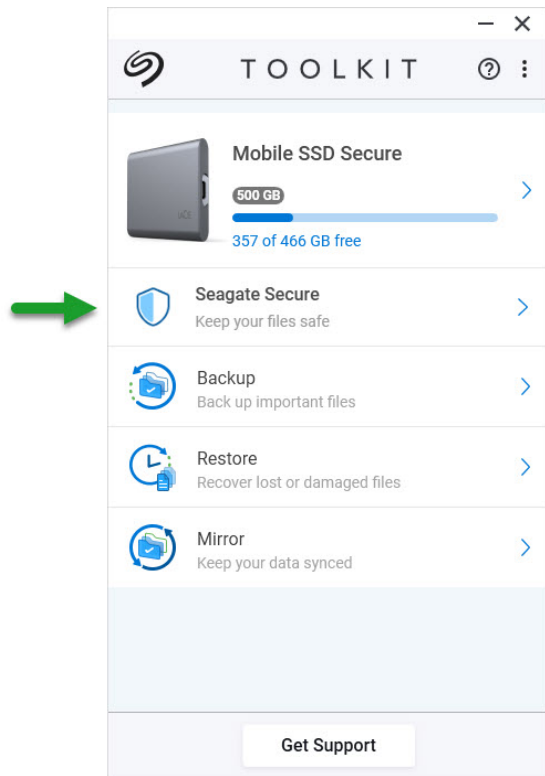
TOOLKIT

Mobile SSD Secure
500 GB
357 of 466 GB free

Seagate Secure
Keep your files safe

Backup
Back up important files

Restore
Recover lost or damaged files

Mirror
Keep your data synced

Get Support